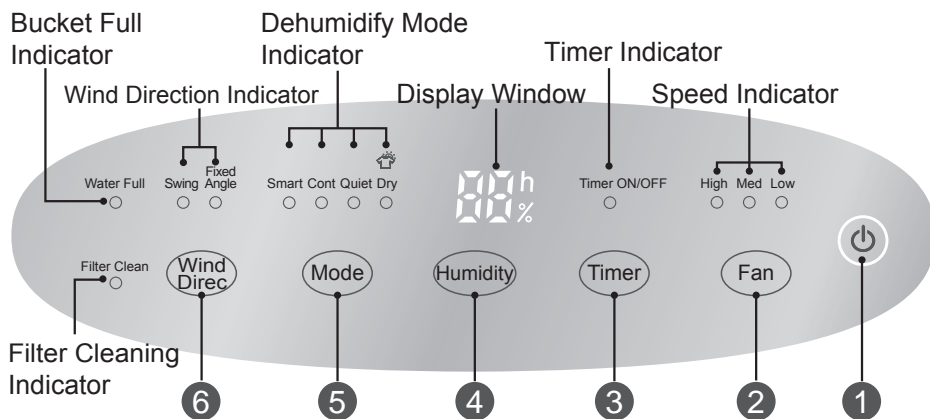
Bucket Full Indicator

Dehumidify Mode Indicator

Timer Indicator

Wind Direction Indicator

Display Window

Speed Indicator

Water Full

Swing

Fixed Angle

Smart Cont Quiet Dry

88 h %

Timer ON/OFF

High Med Low

Filter Clean

Wind Direc

Mode

Humidity

Timer

Fan

Filter Cleaning Indicator

6 5 4 3 2 1